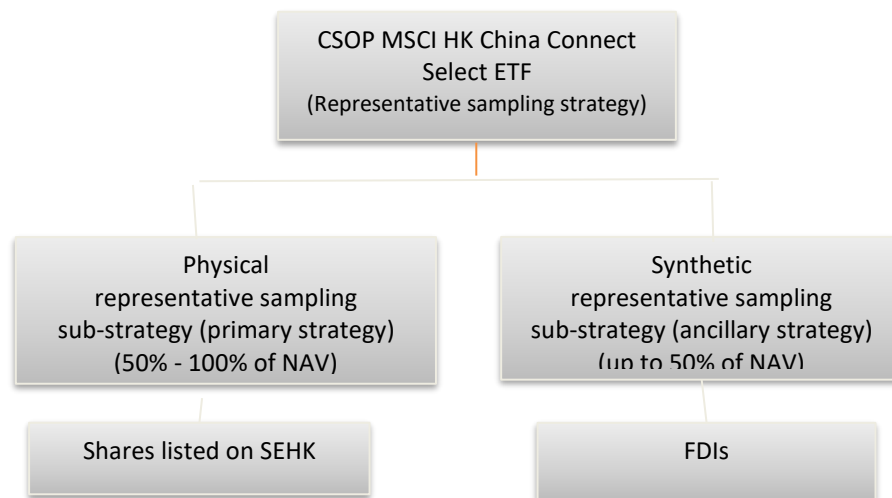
CSOP MSCI HK China Connect Select ETF
(Representative sampling strategy)

Physical
representative sampling
sub-strategy (primary strategy)
(50% - 100% of NAV)

Synthetic
representative sampling
sub-strategy (ancillary strategy)
(up to 50% of NAV)

Shares listed on SEHK

FDIs